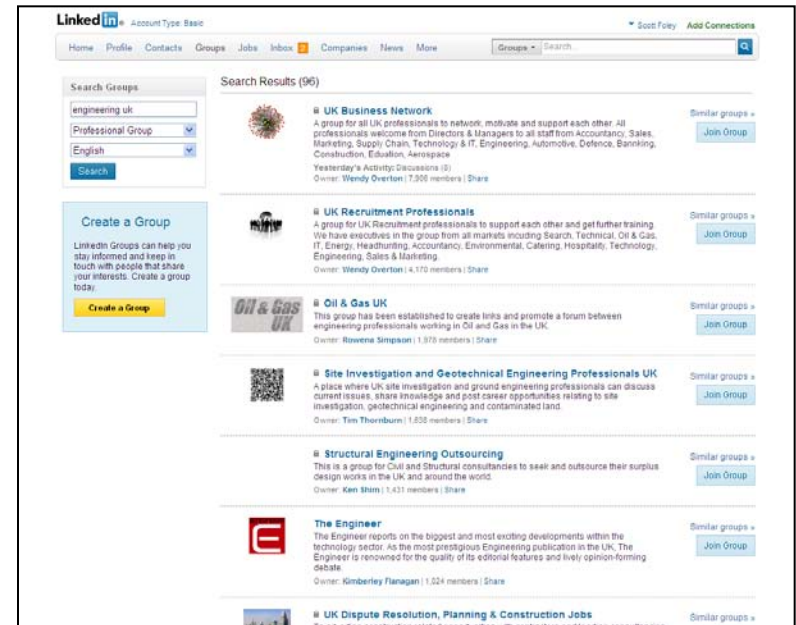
LinkedIn Account Type: Basic

Scott Foley Add Connections

Home Profile Contacts Groups Jobs Inbox 2 Companies News More

Groups Search...

Search Groups

engineering uk

Professional Group

English

Search

Create a Group

LinkedIn Groups can help you stay informed and keep in touch with people that share your interests. Create a group today.

Create a Group

Search Results (96)

UK Business Network

A group for all UK professionals to network, motivate and support each other. All professionals welcome from Directors & Managers to all staff from Accountancy, Sales, Marketing, Supply Chain, Technology & IT, Engineering, Automotive, Defence, Bannking, Construction, Eduation, Aerospace

Yesterday's Activity: Discussions (0)

Owner: Wendy Overton | 7,906 members | Share

Similar groups »

Join Group

UK Recruitment Professionals

A group for UK Recruitment professionals to support each other and get further training. We have executives in the group from all markets including Search, Technical, Oil & Gas, IT, Energy, Headhunting, Accountancy, Environmental, Catering, Hospitality, Technology, Engineering, Sales & Marketing.

Owner: Wendy Overton | 4,170 members | Share

Similar groups »

Join Group

Oil & Gas UK

Oil & Gas UK

This group has been established to create links and promote a forum between engineering professionals working in Oil and Gas in the UK.

Owner: Rowena Simpson | 1,978 members | Share

Similar groups »

Join Group

Site Investigation and Geotechnical Engineering Professionals UK

A place where UK site investigation and ground engineering professionals can discuss current issues, share knowledge and post career opportunities relating to site investigation, geotechnical engineering and contaminated land.

Owner: Tim Thornburn | 1,838 members | Share

Similar groups »

Join Group

Structural Engineering Outsourcing

This is a group for Civil and Structural consultancies to seek and outsource their surplus design works in the UK and around the world.

Owner: Ken Shim | 1,431 members | Share

Similar groups »

Join Group

The Engineer

The Engineer reports on the biggest and most exciting developments within the technology sector. As the most prestigious Engineering publication in the UK, The Engineer is renowned for the quality of its editorial features and lively opinion-forming debate.

Owner: Kimberley Flanagan | 1,024 members | Share

Similar groups »

Join Group

UK Dispute Resolution, Planning & Construction Jobs

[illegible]

Similar groups »